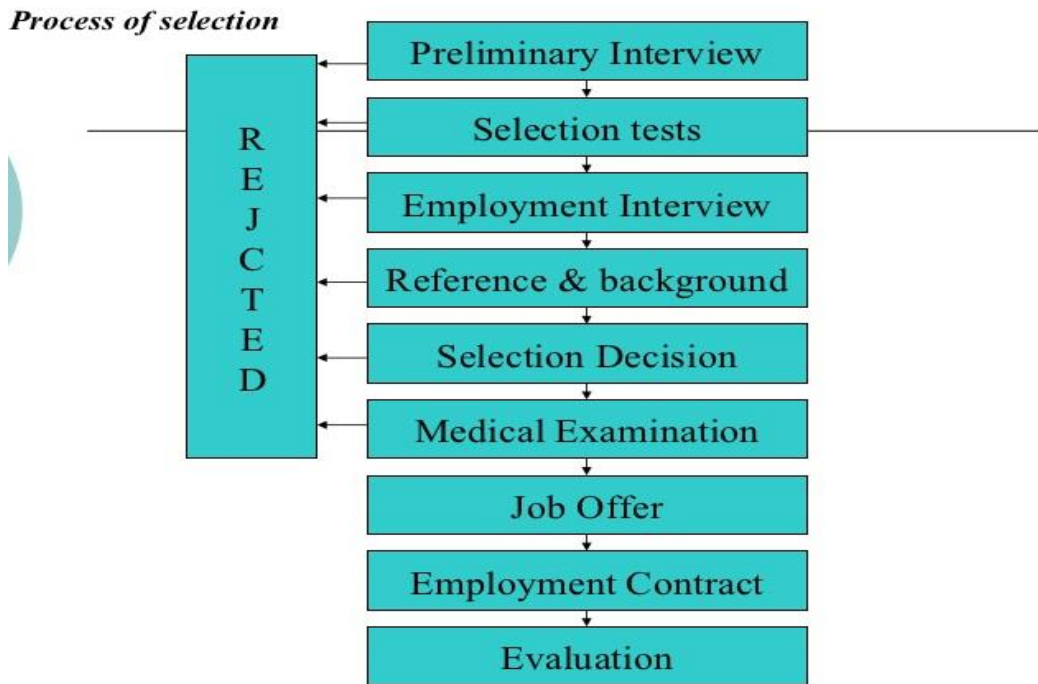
Process of selection

Preliminary Interview

Selection tests

Employment Interview

Reference & background

Selection Decision

Medical Examination

Job Offer

Employment Contract

Evaluation

R
E
J
C
T
E
D